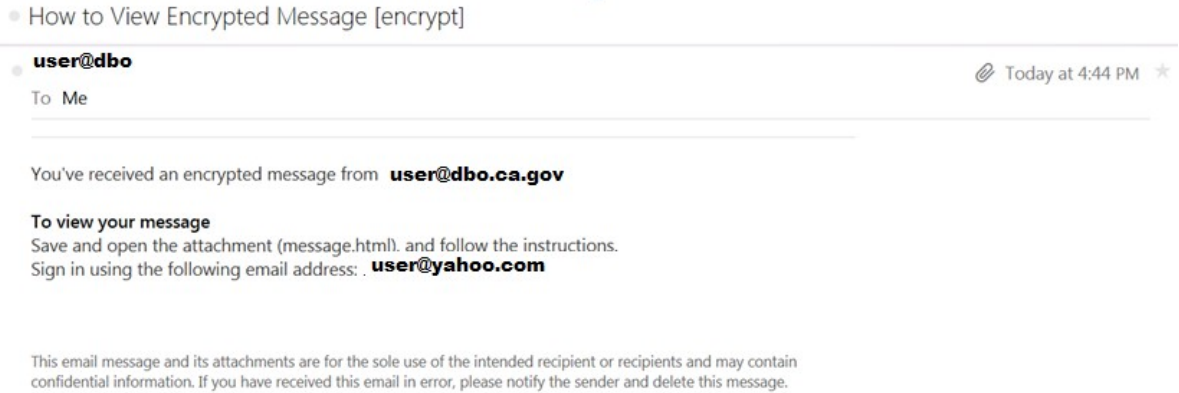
How to View Encrypted Message [encrypt]

user@dbo

To Me

Today at 4:44 PM

You've received an encrypted message from user@dbo.ca.gov

To view your message
Save and open the attachment (message.html). and follow the instructions.
Sign in using the following email address: . user@yahoo.com

This email message and its attachments are for the sole use of the intended recipient or recipients and may contain confidential information. If you have received this email in error, please notify the sender and delete this message.